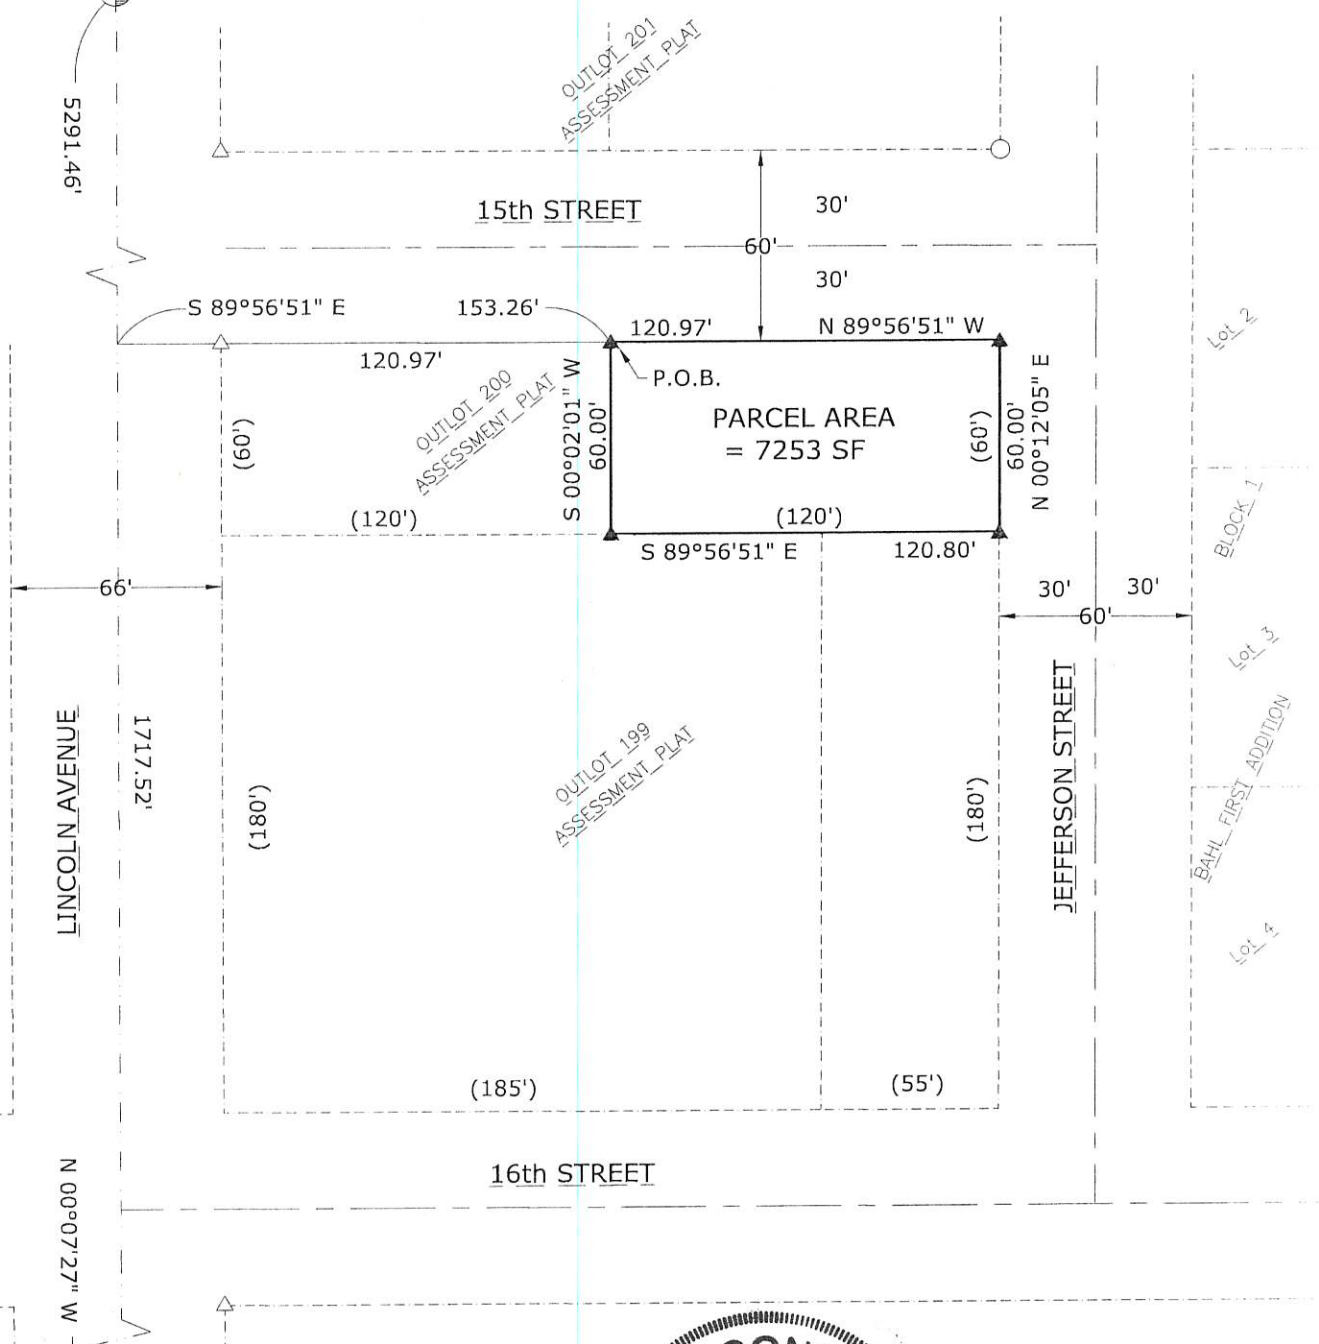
5291.46'

OUTLOT 201
ASSESSMENT PLAT

15th STREET

30'

60'

30'

S 89°56'51" E

153.26'

120.97'

N 89°56'51" W

120.97'

P.O.B.

OUTLOT 200
ASSESSMENT PLAT

(60')

S 00°02'01" W
60.00'

PARCEL AREA
= 7253 SF

(60')

60.00'
N 00°12'05" E

Lot 2

(120')

(120')

S 89°56'51" E

120.80'

BLOCK 1

66'

30'

30'

60'

Lot 3

LINCOLN AVENUE

1717.52'

(180')

OUTLOT 199
ASSESSMENT PLAT

(180')

JEFFERSON STREET

BAHL FIRST ADDITION

Lot 4

(185')

(55')

16th STREET

N 00°07'27" W